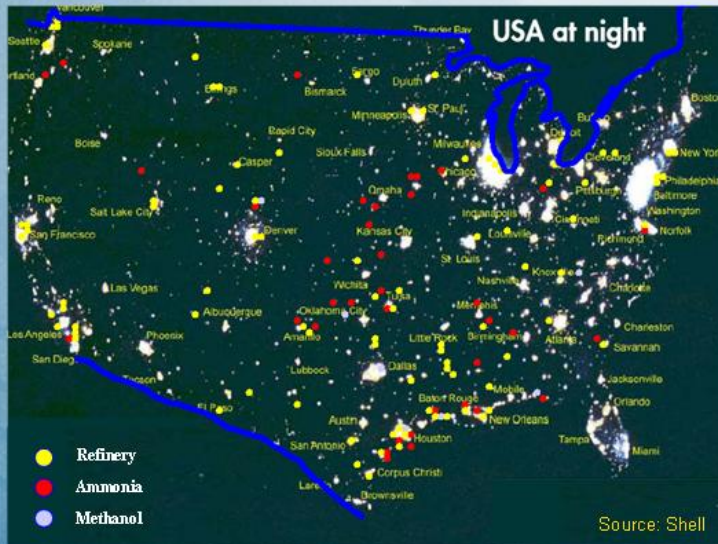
USA at night

Vancouver
Seattle
Spokane
rtland
Thunder Bay
Billings
Bismarck
Fargo
Duluth
St Paul
Minneapolis
Boise
Rapid City
Sioux Falls
Milwaukee
Detroit
Buffalo
Boston
Casper
Chicago
Cleveland
New York
Omaha
Pittsburgh
Philadelphia
Baltimore
Washington
Reno
Salt Lake City
Indianapolis
Cincinnati
San Francisco
Denver
Kansas City
Louisville
Richmond
Norfolk
St Louis
Nashville
Knoxville
Las Vegas
Wichita
Tulsa
Charlotte
Memphis
Albuquerque
Oklahoma City
Los Angeles
Phoenix
Amarillo
Little Rock
Birmingham
Atlanta
Charleston
San Diego
Savannah
Lubbock
Dallas
Tucson
Jacksonville
Mobile
Baton Rouge
El Paso
Orlando
New Orleans
Austin
Houston
San Antonio
Tampa
Miami
Corpus Christi
Lar
Brownsville

Refinery
Ammonia
Methanol

Source: Shell